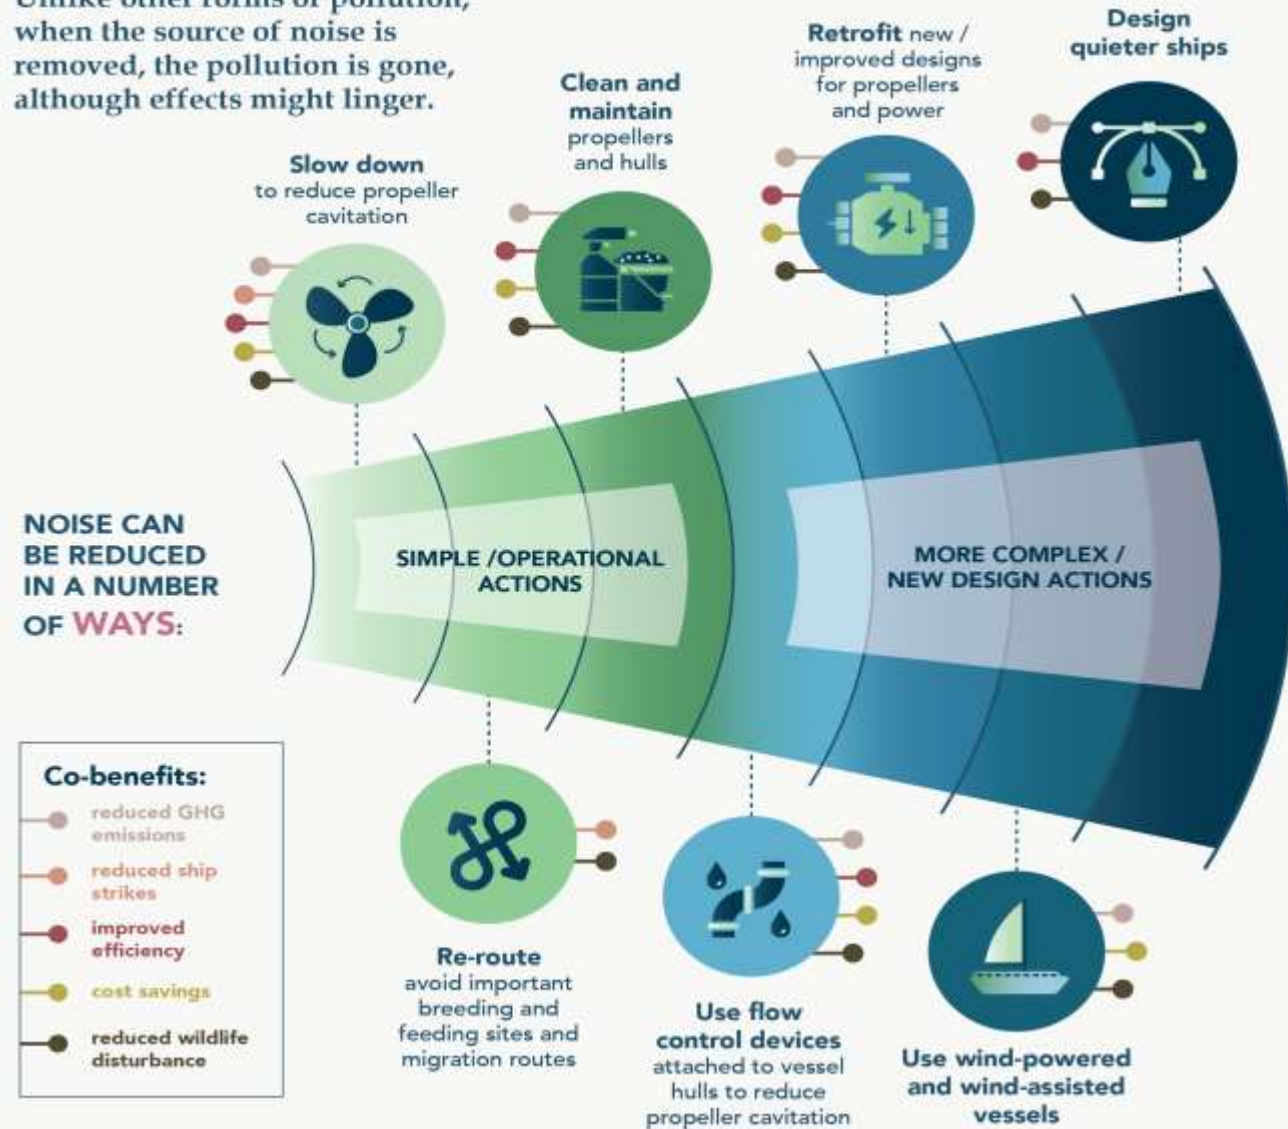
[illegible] when the source of noise is removed, the pollution is gone, although effects might linger.

Slow down to reduce propeller cavitation

Clean and maintain propellers and hulls

Retrofit new / improved designs for propellers and power

Design quieter ships

NOISE CAN BE REDUCED IN A NUMBER OF WAYS:

SIMPLE /OPERATIONAL ACTIONS

MORE COMPLEX / NEW DESIGN ACTIONS

Co-benefits:
reduced GHG emissions
reduced ship strikes
improved efficiency
cost savings
reduced wildlife disturbance

Re-route avoid important breeding and feeding sites and migration routes

Use flow control devices attached to vessel hulls to reduce propeller cavitation

Use wind-powered and wind-assisted vessels